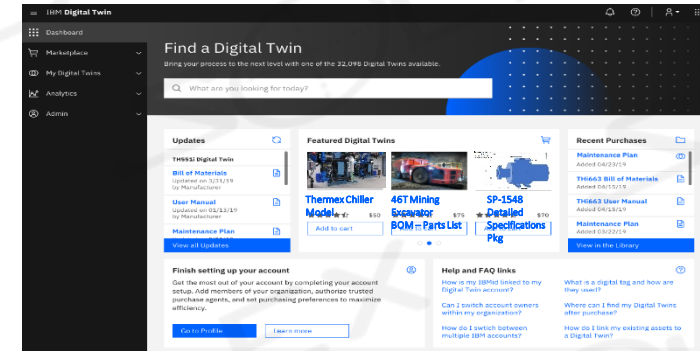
IBM Digital Twin

Dashboard

Marketplace

My Digital Twins

Analytics

Admin

Find a Digital Twin

Bring your process to the next level with one of the 22,098 Digital Twins available.

What are you looking for today?

Updates

TH5551 Digital Twin

Bill of Materials
Updated on 3/31/19
by Manufacturer

User Manual
Updates on 02/13/19
by Manufacturer

Maintenance Plan

View all Updates

Featured Digital Twins

Thermex Chiller Model

$50

Add to cart

46T Mining Excavator BOM – Parts List

$75

SP-1548 Detailed Specifications Pkg

$70

Recent Purchases

Maintenance Plan
Added 04/23/19

TH1663 Bill of Materials
Added 04/23/19

TH1663 User Manual
Added 04/23/19

Maintenance Plan
Added 03/22/19

View in the Library

Finish setting up your account

Get the most out of your account by completing your account setup. Add members of your organization, authorize trusted purchase agents, and set purchasing preferences to maximize efficiency.

Go to Profile

Learn more

Help and FAQ links

How is my IBMid linked to my Digital Twin account?

Can I switch account owners within my organization?

How do I switch between multiple IBM accounts?

What is a digital tag and how are they used?

Where can I find my Digital Twins after purchase?

How do I link my existing assets to a Digital Twin?